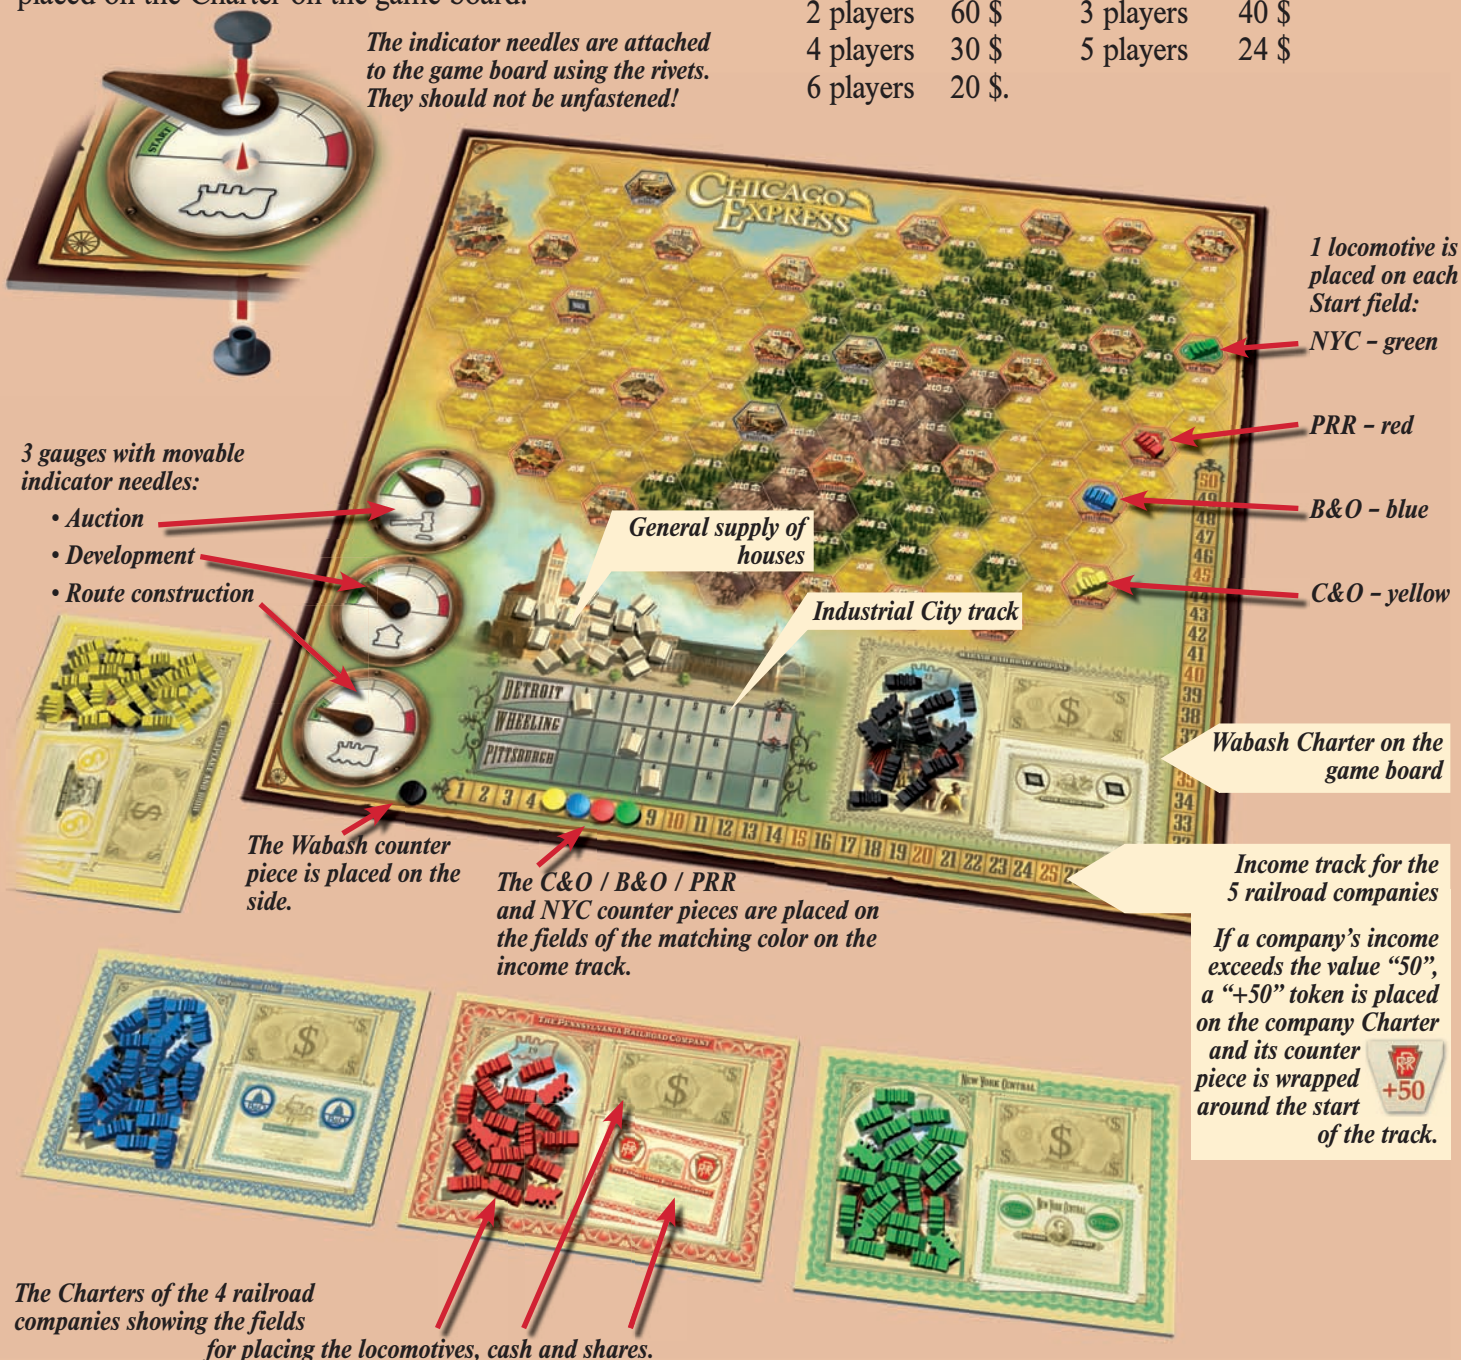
placed on the Charter on the game board.

| 2 players | 60 $ | 3 players | 40 $ |
|---|---|---|---|
| 4 players | 30 $ | 5 players | 24 $ |
| 6 players | 20 $. | | |

The indicator needles are attached to the game board using the rivets. They should not be unfastened!

START

CHICAGO EXPRESS

1 locomotive is placed on each Start field:
NYC – green
PRR – red
B&O – blue
C&O – yellow

3 gauges with movable indicator needles:
• Auction
• Development
• Route construction

General supply of houses

Industrial City track

DETROIT
WHEELING
PITTSBURGH

Wabash Charter on the game board

1 2 3 4 9 10 11 12 13 14 15 16 17 18 19 20 21 22 23 24 25

50 49 48 47 46 45 44 43 42 41 40 39 38 37 35 34 33

The Wabash counter piece is placed on the side.

The C&O / B&O / PRR and NYC counter pieces are placed on the fields of the matching color on the income track.

Income track for the 5 railroad companies

If a company's income exceeds the value "50", a "+50" token is placed on the company Charter and its counter piece is wrapped around the start of the track.

+50

THE PENNSYLVANIA RAILROAD COMPANY

New York Central

The Charters of the 4 railroad companies showing the fields for placing the locomotives, cash and shares.